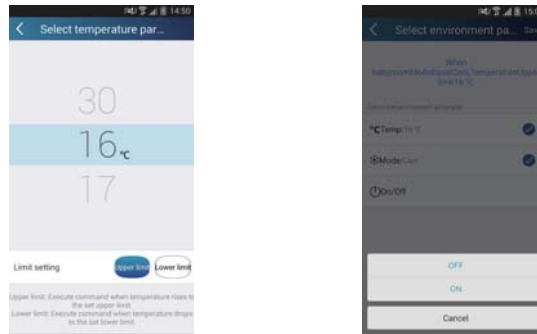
14:50

Select temperature par...

30

16℃

17

Limit setting

Upper limit

Lower limit

Upper limit: Execute command when temperature rises to the set upper limit.
Lower limit: Execute command when temperature drops to the set lower limit.

15:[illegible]

Select environment pa...

Sav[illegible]

When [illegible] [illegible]

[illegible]

℃Temp:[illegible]

Mode:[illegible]

On/Off

OFF

ON

Cancel